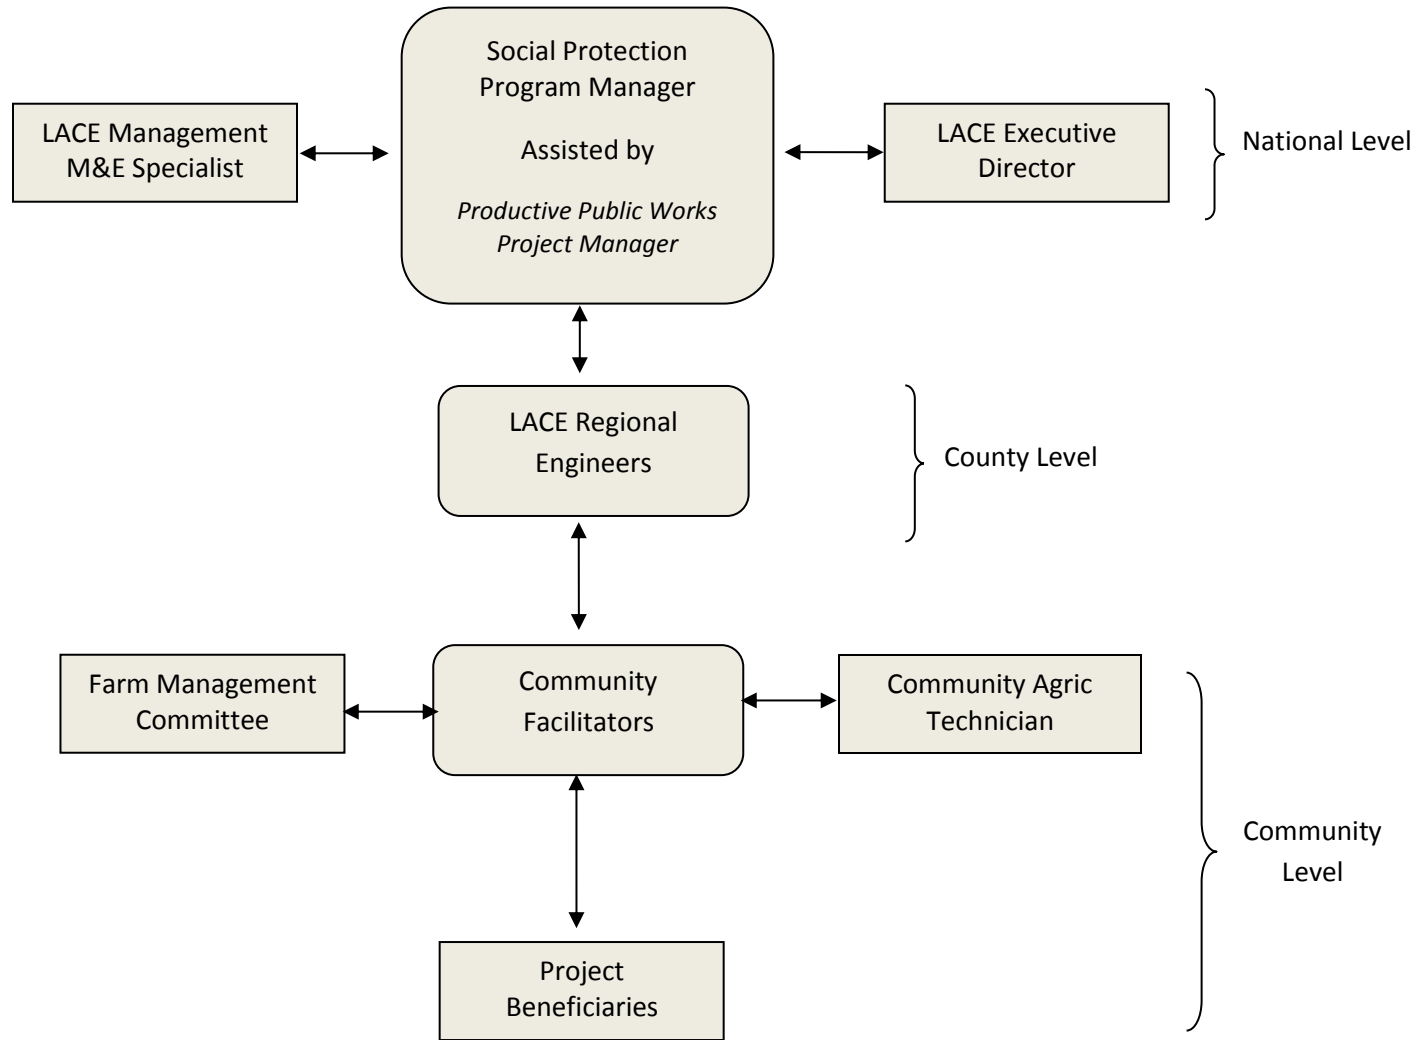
Social Protection Program Manager

Assisted by

*Productive Public Works Project Manager*

LACE Management M&E Specialist

LACE Executive Director

National Level

LACE Regional Engineers

County Level

Farm Management Committee

Community Facilitators

Community Agric Technician

Community Level

Project Beneficiaries